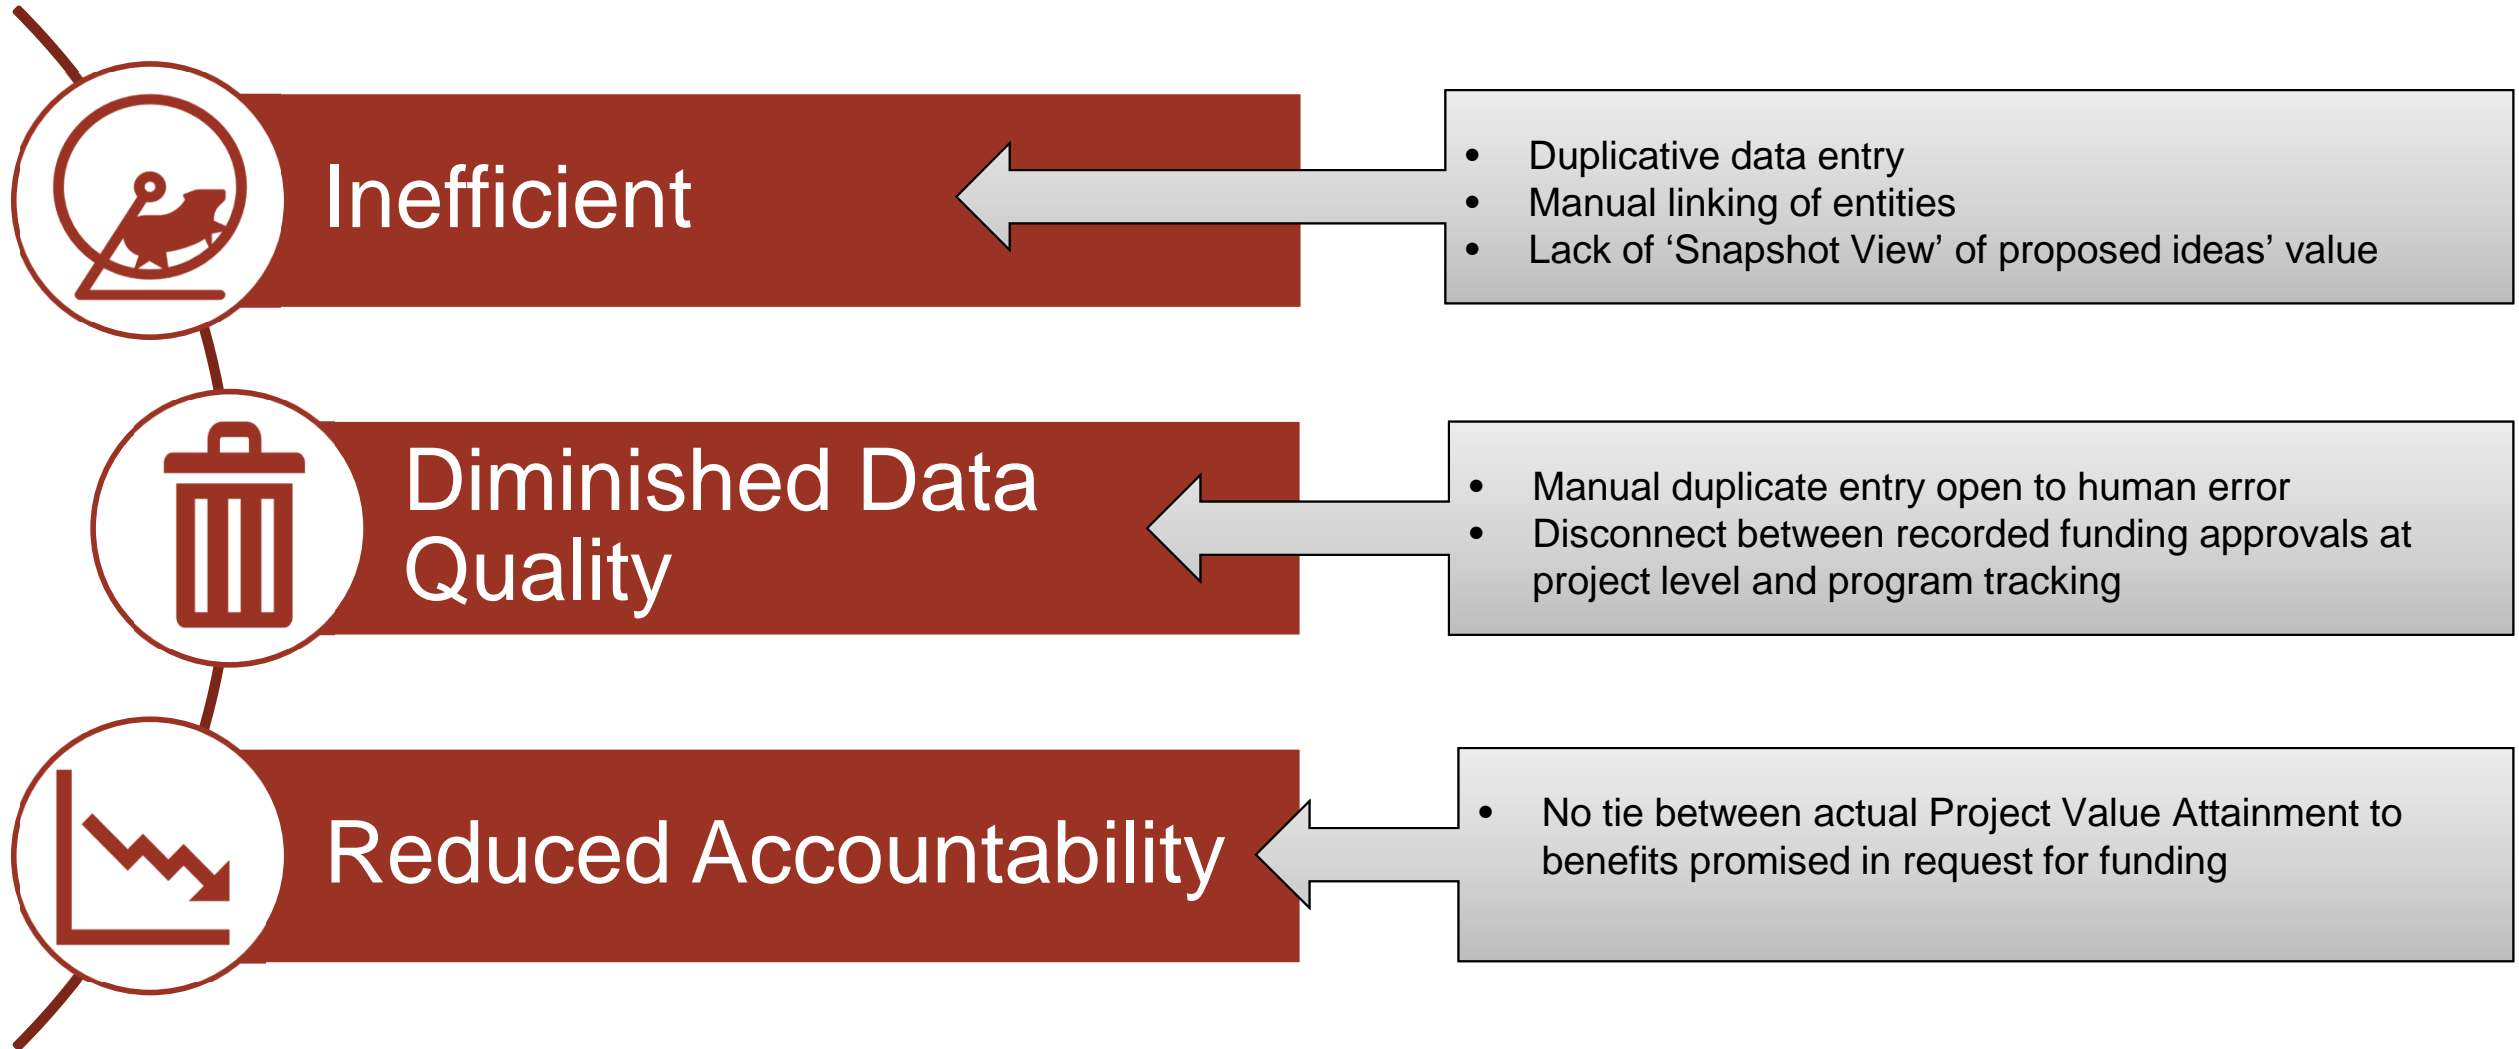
Inefficient

- Duplicative data entry
- Manual linking of entities
- Lack of ‘Snapshot View’ of proposed ideas’ value

Diminished Data Quality

- Manual duplicate entry open to human error
- Disconnect between recorded funding approvals at project level and program tracking

Reduced Accountability

- No tie between actual Project Value Attainment to benefits promised in request for funding